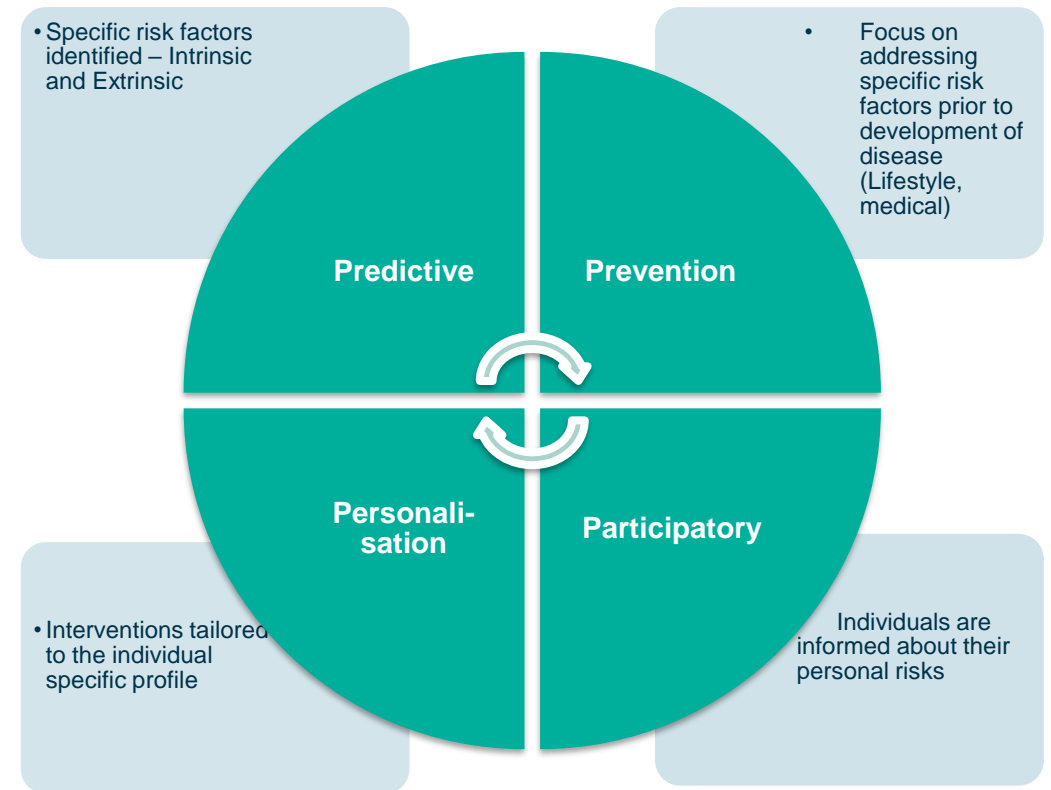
• Specific risk factors identified – Intrinsic and Extrinsic

• Focus on addressing specific risk factors prior to development of disease (Lifestyle, medical)

Predictive

Prevention

Personalisation

Participatory

• Interventions tailored to the individual specific profile

Individuals are informed about their personal risks